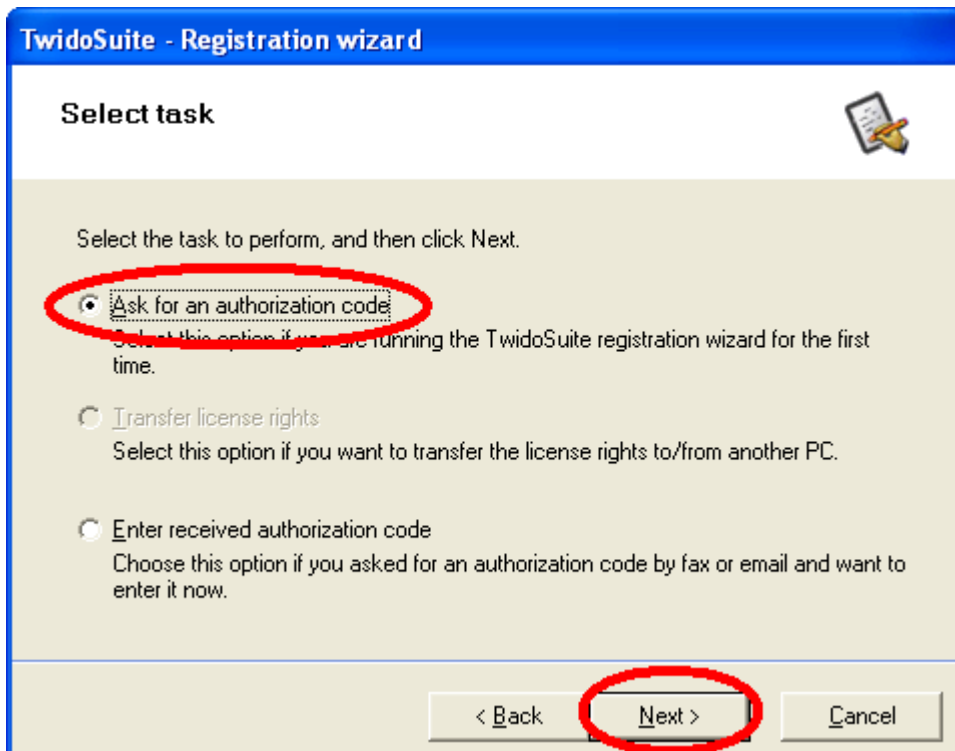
TwidoSuite - Registration wizard

Select task

Select the task to perform, and then click Next.

Ask for an authorization code
Select this option if you are running the TwidoSuite registration wizard for the first time.

Transfer license rights
Select this option if you want to transfer the license rights to/from another PC.

Enter received authorization code
Choose this option if you asked for an authorization code by fax or email and want to enter it now.

< Back
Next >
Cancel